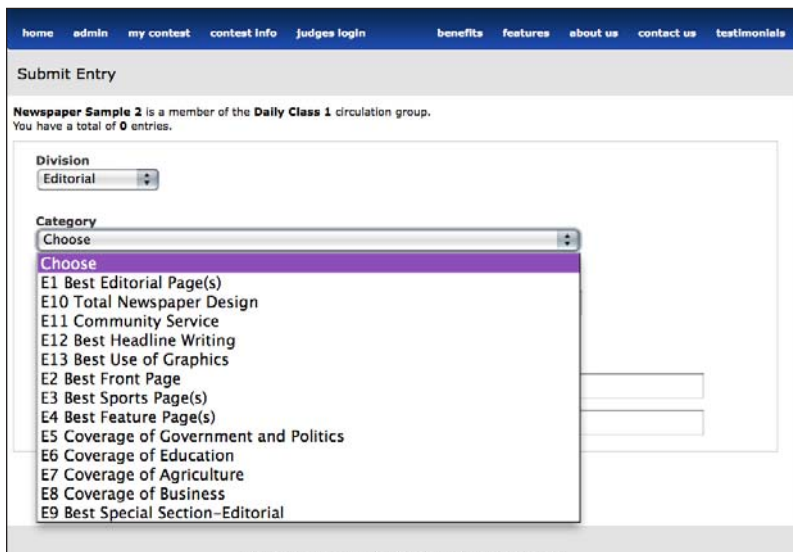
home admin my contest contest info judges login benefits features about us contact us testimonials

Submit Entry

**Newspaper Sample 2** is a member of the **Daily Class 1** circulation group.
You have a total of **0** entries.

Division
Editorial

Category
Choose

Choose
E1 Best Editorial Page(s)
E10 Total Newspaper Design
E11 Community Service
E12 Best Headline Writing
E13 Best Use of Graphics
E2 Best Front Page
E3 Best Sports Page(s)
E4 Best Feature Page(s)
E5 Coverage of Government and Politics
E6 Coverage of Education
E7 Coverage of Agriculture
E8 Coverage of Business
E9 Best Special Section-Editorial